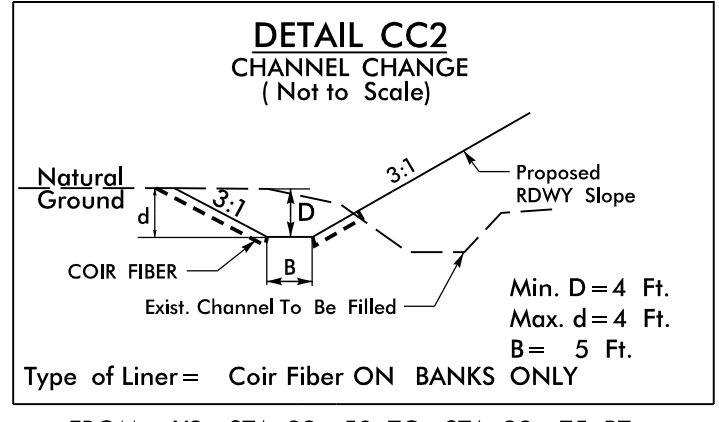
DETAIL CC2
CHANNEL CHANGE
( Not to Scale)

Natural Ground

d

3:1

D

3:1

Proposed RDWY Slope

COIR FIBER

B

Exist. Channel To Be Filled

Min. D = 4 Ft.
Max. d = 4 Ft.
B = 5 Ft.

Type of Liner = Coir Fiber ON BANKS ONLY

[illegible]